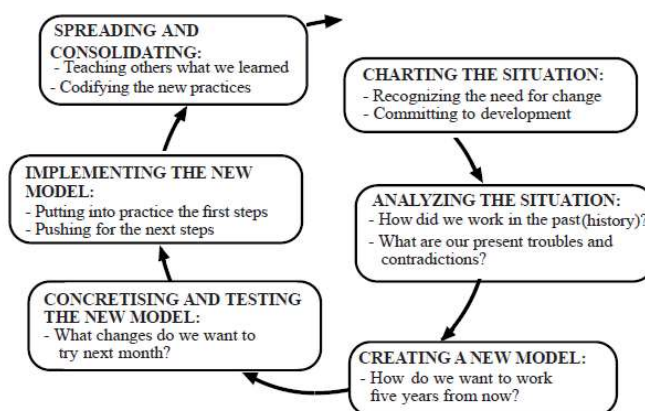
SPREADING AND CONSOLIDATING:
- Teaching others what we learned
- Codifying the new practices

CHARTING THE SITUATION:
- Recognizing the need for change
- Committing to development

ANALYZING THE SITUATION:
- How did we work in the past(history)?
- What are our present troubles and contradictions?

CREATING A NEW MODEL:
- How do we want to work five years from now?

CONCRETISING AND TESTING THE NEW MODEL:
- What changes do we want to try next month?

IMPLEMENTING THE NEW MODEL:
- Putting into practice the first steps
- Pushing for the next steps